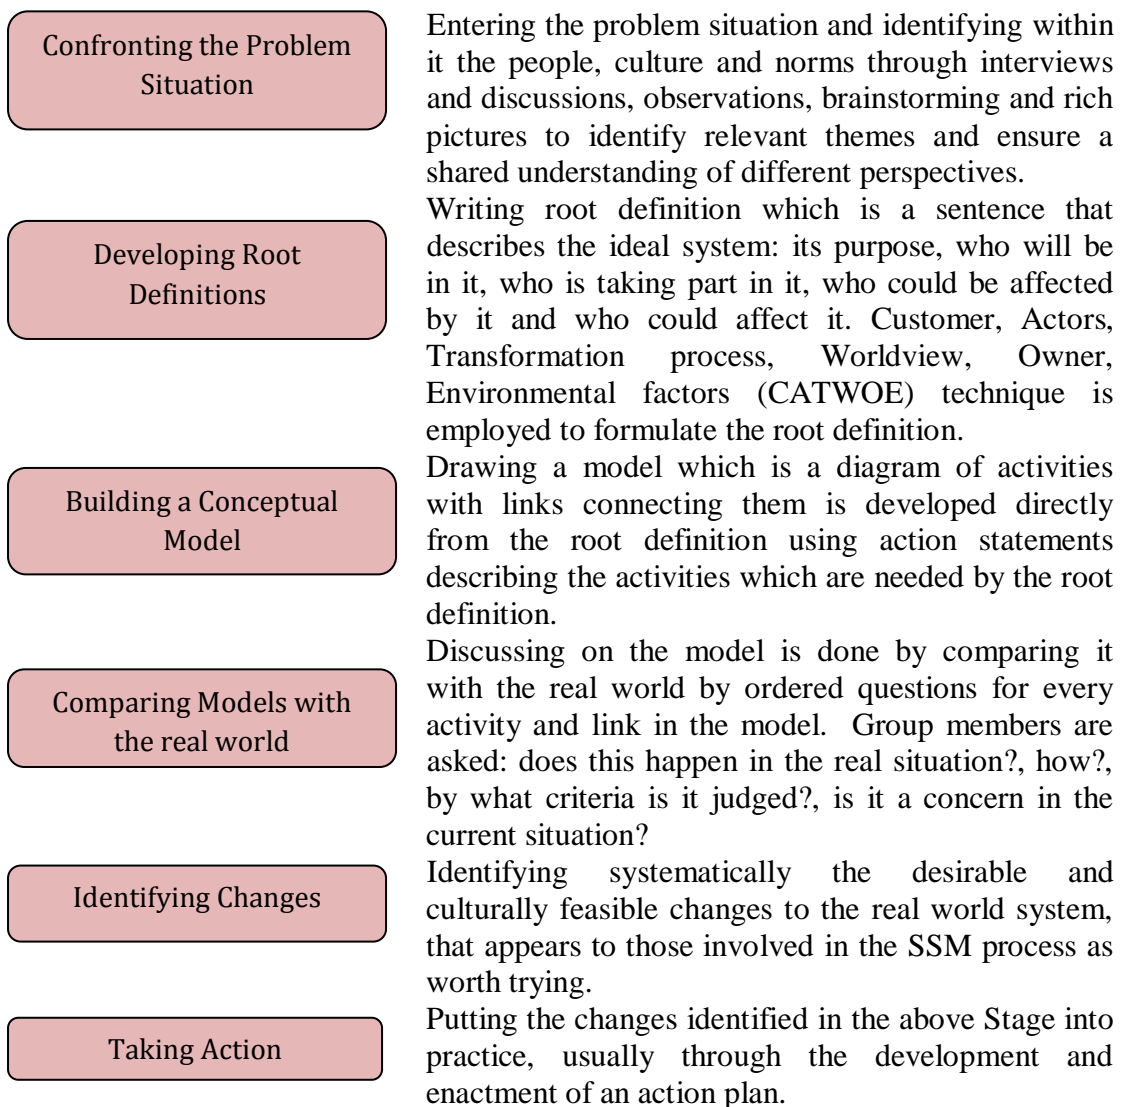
Confronting the Problem Situation

Entering the problem situation and identifying within it the people, culture and norms through interviews and discussions, observations, brainstorming and rich pictures to identify relevant themes and ensure a shared understanding of different perspectives.

Developing Root Definitions

Writing root definition which is a sentence that describes the ideal system: its purpose, who will be in it, who is taking part in it, who could be affected by it and who could affect it. Customer, Actors, Transformation process, Worldview, Owner, Environmental factors (CATWOE) technique is employed to formulate the root definition.

Building a Conceptual Model

Drawing a model which is a diagram of activities with links connecting them is developed directly from the root definition using action statements describing the activities which are needed by the root definition.

Comparing Models with the real world

Discussing on the model is done by comparing it with the real world by ordered questions for every activity and link in the model. Group members are asked: does this happen in the real situation?, how?, by what criteria is it judged?, is it a concern in the current situation?

Identifying Changes

Identifying systematically the desirable and culturally feasible changes to the real world system, that appears to those involved in the SSM process as worth trying.

Taking Action

Putting the changes identified in the above Stage into practice, usually through the development and enactment of an action plan.